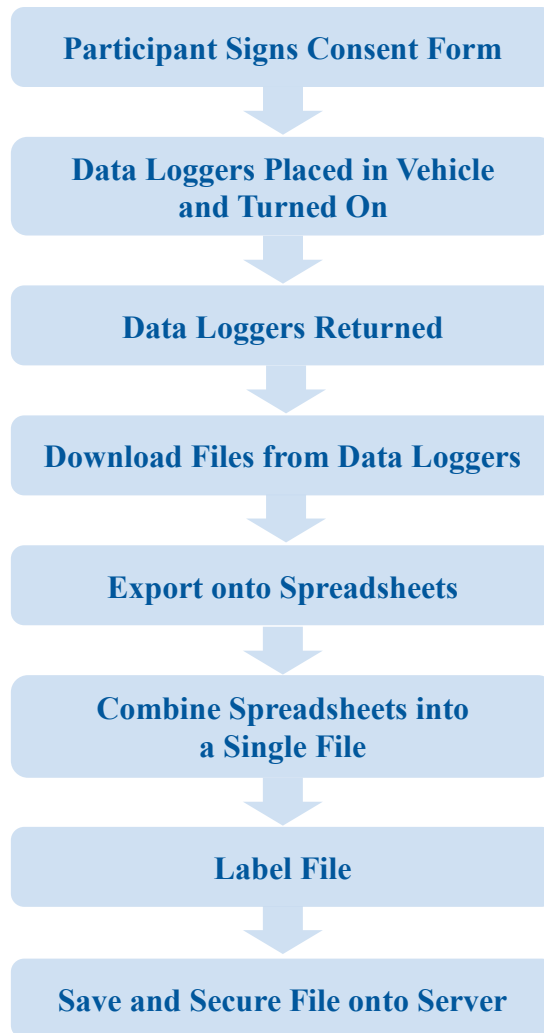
Participant Signs Consent Form

Data Loggers Placed in Vehicle and Turned On

Data Loggers Returned

Download Files from Data Loggers

Export onto Spreadsheets

Combine Spreadsheets into a Single File

Label File

Save and Secure File onto Server